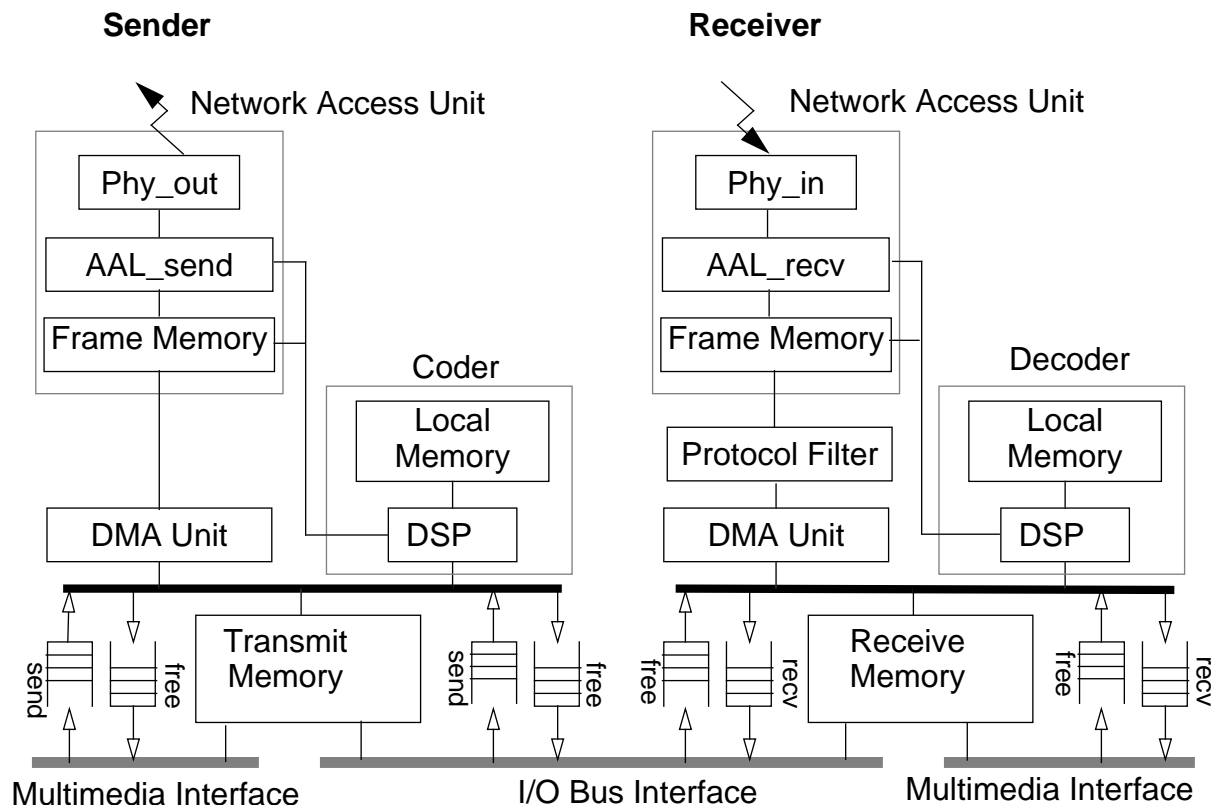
Sender

Receiver

Network Access Unit

Network Access Unit

Phy_out

AAL_send

Frame Memory

Phy_in

AAL_recv

Frame Memory

Coder

Local Memory

DSP

Decoder

Local Memory

DSP

Protocol Filter

DMA Unit

DMA Unit

send

free

Transmit Memory

send

free

free

recv

Receive Memory

free

recv

Multimedia Interface

I/O Bus Interface

Multimedia Interface